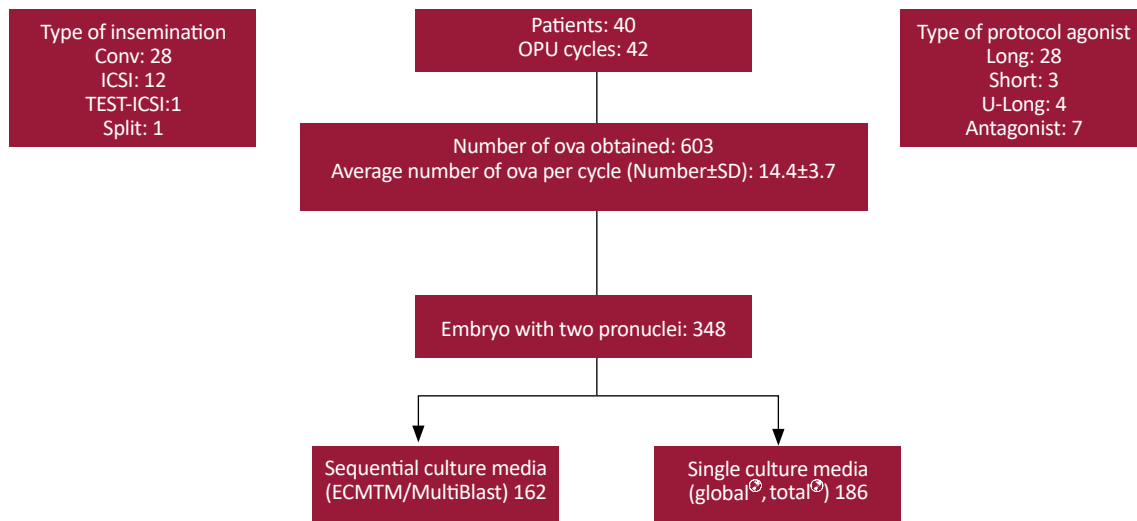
Type of insemination
Conv: 28
ICSI: 12
TEST-ICSI:1
Split: 1

Patients: 40
OPU cycles: 42

Type of protocol agonist
Long: 28
Short: 3
U-Long: 4
Antagonist: 7

Number of ova obtained: 603
Average number of ova per cycle (Number±SD): 14.4±3.7

Embryo with two pronuclei: 348

Sequential culture media (ECMTM/MultiBlast) 162

Single culture media (global®, total®) 186